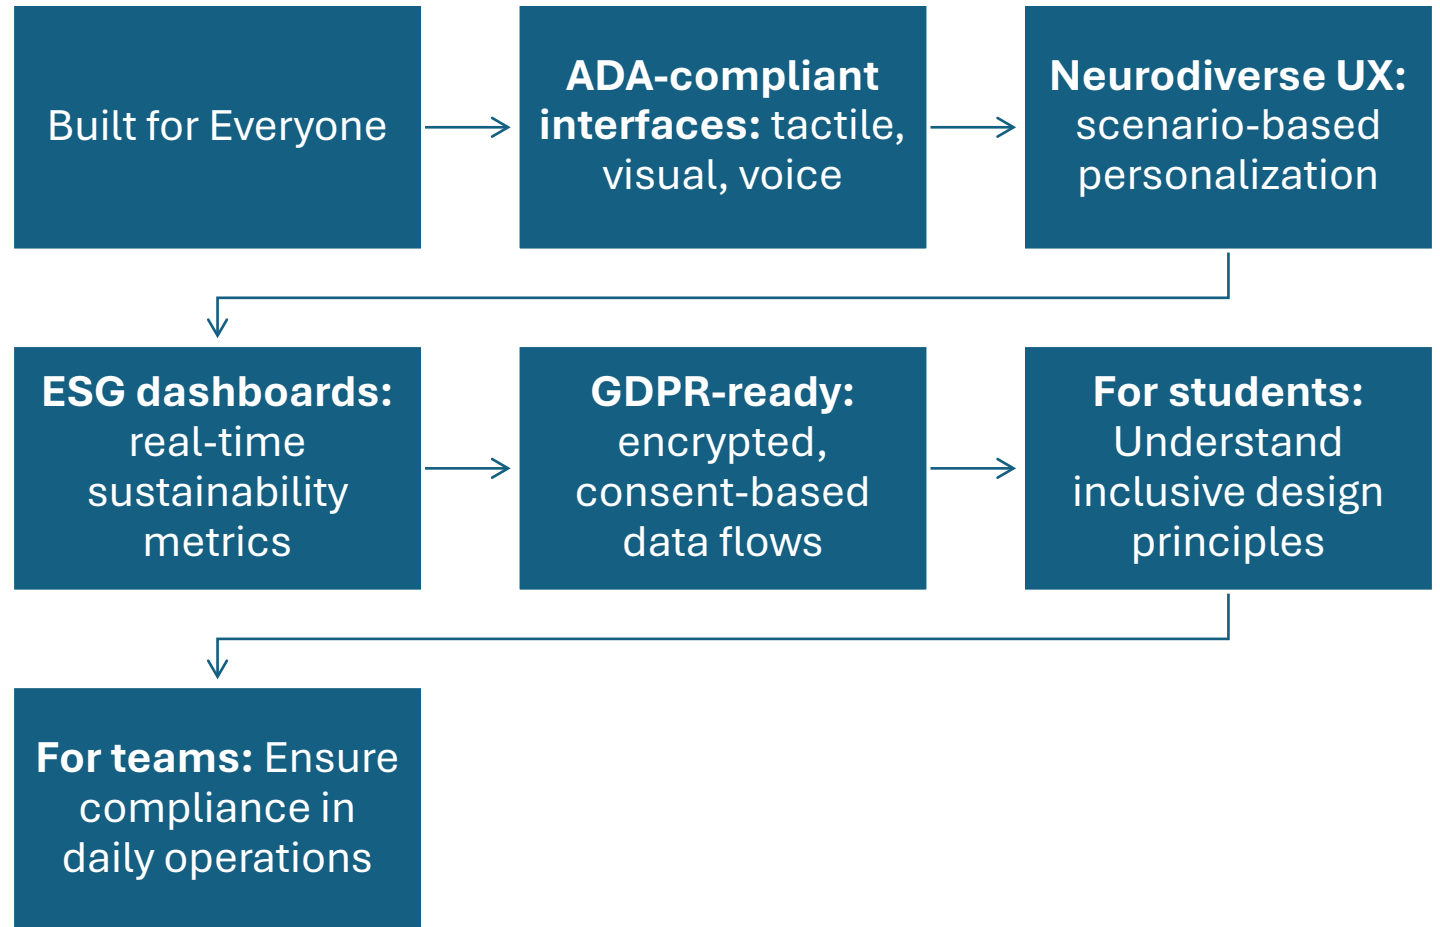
Built for Everyone

ADA-compliant interfaces: tactile, visual, voice

Neurodiverse UX: scenario-based personalization

ESG dashboards: real-time sustainability metrics

GDPR-ready: encrypted, consent-based data flows

For students: Understand inclusive design principles

For teams: Ensure compliance in daily operations